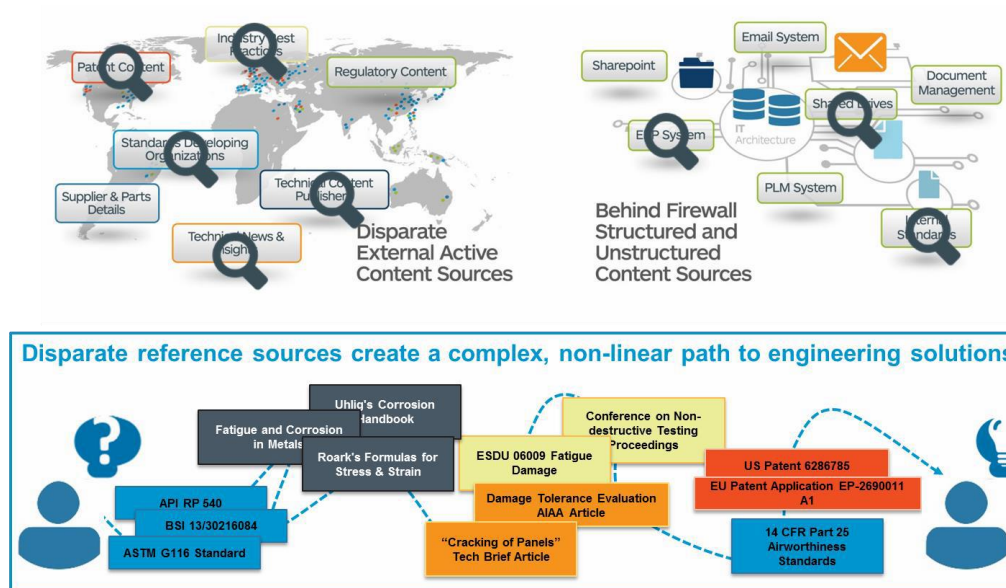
Patent Content

Industry Best Practices

Regulatory Content

Standards Developing Organizations

Supplier & Parts Details

Technical Content Publisher

Technical News & Insights

Disparate External Active Content Sources

Email System

Sharepoint

Document Management

IT Architecture

Shared Drives

ERP System

PLM System

Internal Standards

Behind Firewall Structured and Unstructured Content Sources

Disparate reference sources create a complex, non-linear path to engineering solutions

Uhlig's Corrosion Handbook

Fatigue and Corrosion in Metals

Roark's Formulas for Stress & Strain

Conference on Non-destructive Testing Proceedings

ESDU 06009 Fatigue Damage

US Patent 6286785

EU Patent Application EP-2690011 A1

Damage Tolerance Evaluation AIAA Article

API RP 540

BSI 13/30216084

ASTM G116 Standard

"Cracking of Panels" Tech Brief Article

14 CFR Part 25 Airworthiness Standards